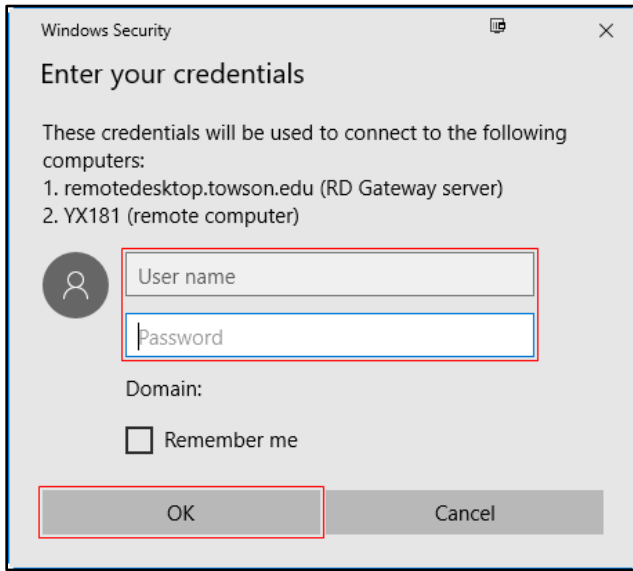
Windows Security

Enter your credentials

These credentials will be used to connect to the following computers:
1. remotedesktop.towson.edu (RD Gateway server)
2. YX181 (remote computer)

User name

Password

Domain:

Remember me

OK

Cancel